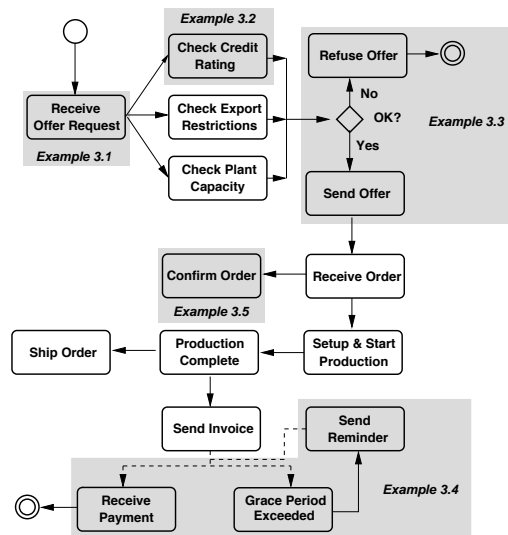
Example 3.2

Check Credit Rating

Receive Offer Request

Example 3.1

Check Export Restrictions

Check Plant Capacity

Refuse Offer

No

OK?

Example 3.3

Yes

Send Offer

Confirm Order

Receive Order

Example 3.5

Ship Order

Production Complete

Setup & Start Production

Send Invoice

Send Reminder

Example 3.4

Receive Payment

Grace Period Exceeded